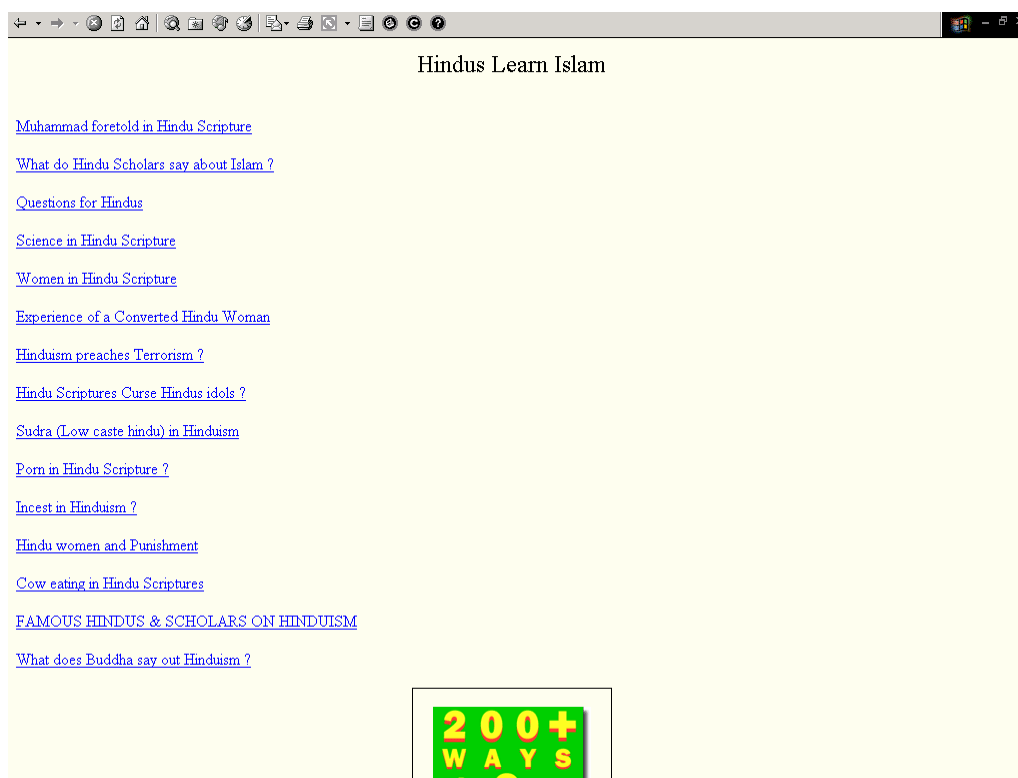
Hindus Learn Islam

Muhammad foretold in Hindu Scripture

What do Hindu Scholars say about Islam ?

Questions for Hindus

Science in Hindu Scripture

Women in Hindu Scripture

Experience of a Converted Hindu Woman

Hinduism preaches Terrorism ?

Hindu Scriptures Curse Hindus idols ?

Sudra (Low caste hindu) in Hinduism

Porn in Hindu Scripture ?

Incest in Hinduism ?

Hindu women and Punishment

Cow eating in Hindu Scriptures

FAMOUS HINDUS & SCHOLARS ON HINDUISM

What does Buddha say out Hinduism ?

200+ WAYS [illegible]